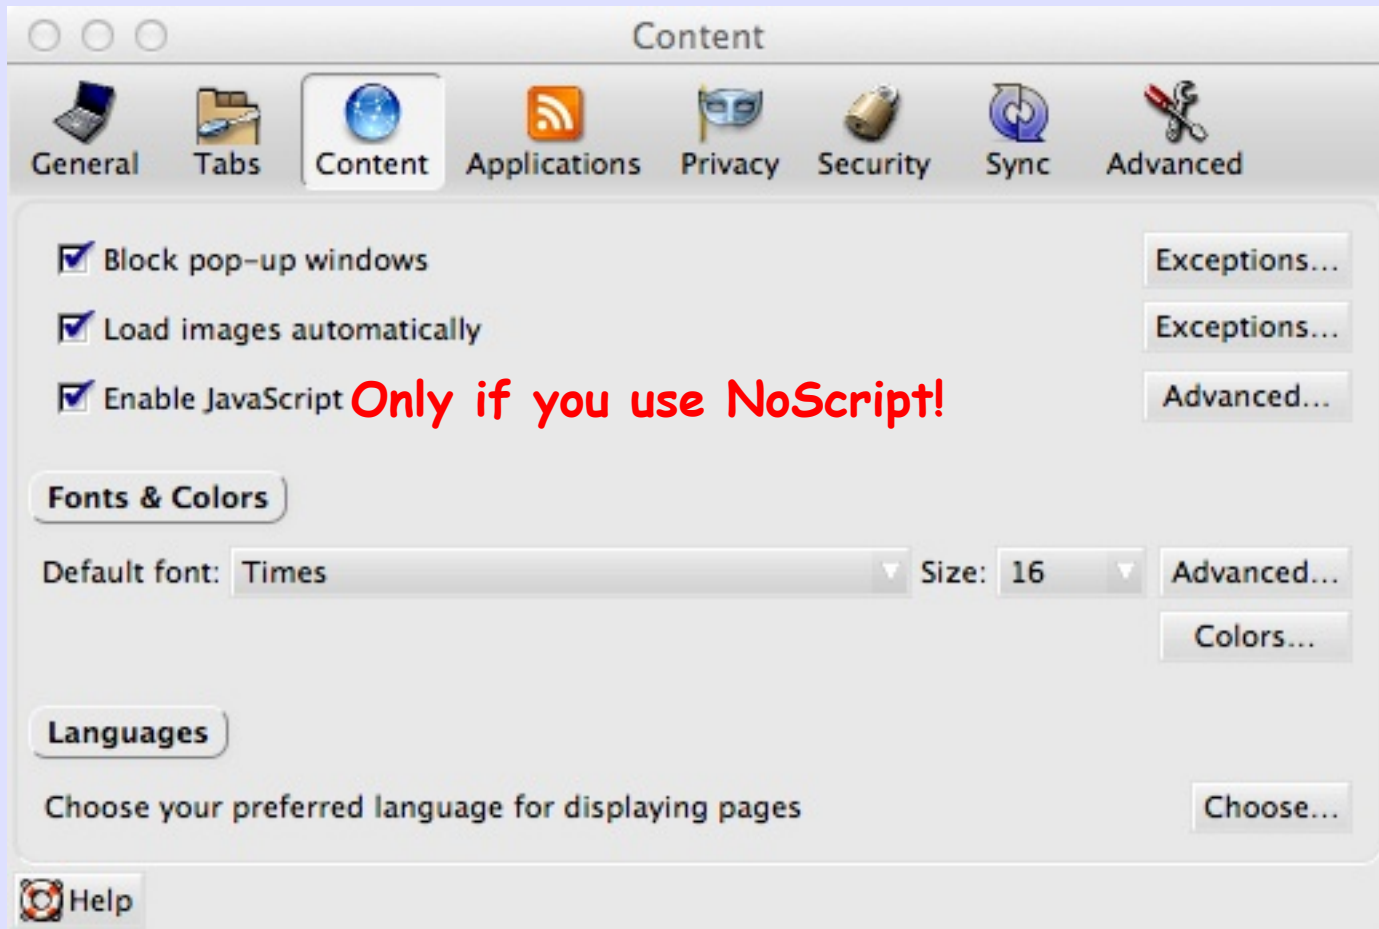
Content

General Tabs Content Applications Privacy Security Sync Advanced

Block pop-up windows Exceptions...

Load images automatically Exceptions...

Enable JavaScript Only if you use NoScript! Advanced...

Fonts & Colors

Default font: Times Size: 16 Advanced...

Colors...

Languages

Choose your preferred language for displaying pages Choose...

Help